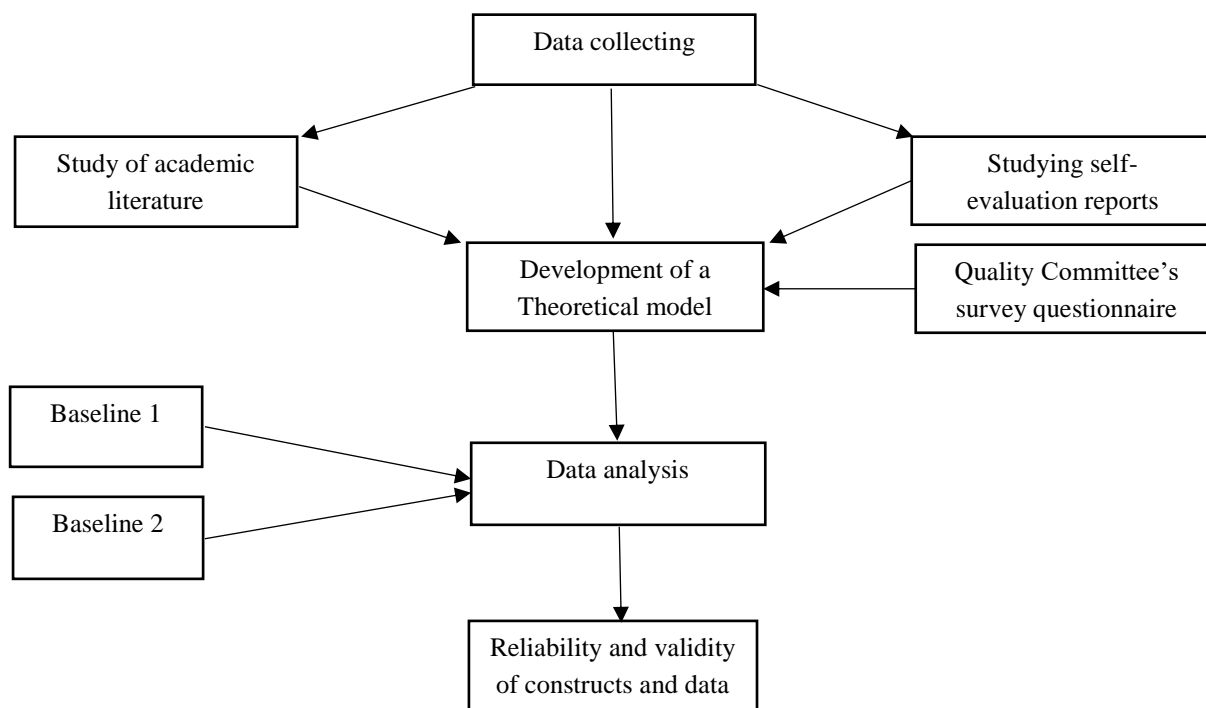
Data collecting

Study of academic literature

Studying self-evaluation reports

Development of a Theoretical model

Quality Committee's survey questionnaire

Baseline 1

Baseline 2

Data analysis

Reliability and validity of constructs and data